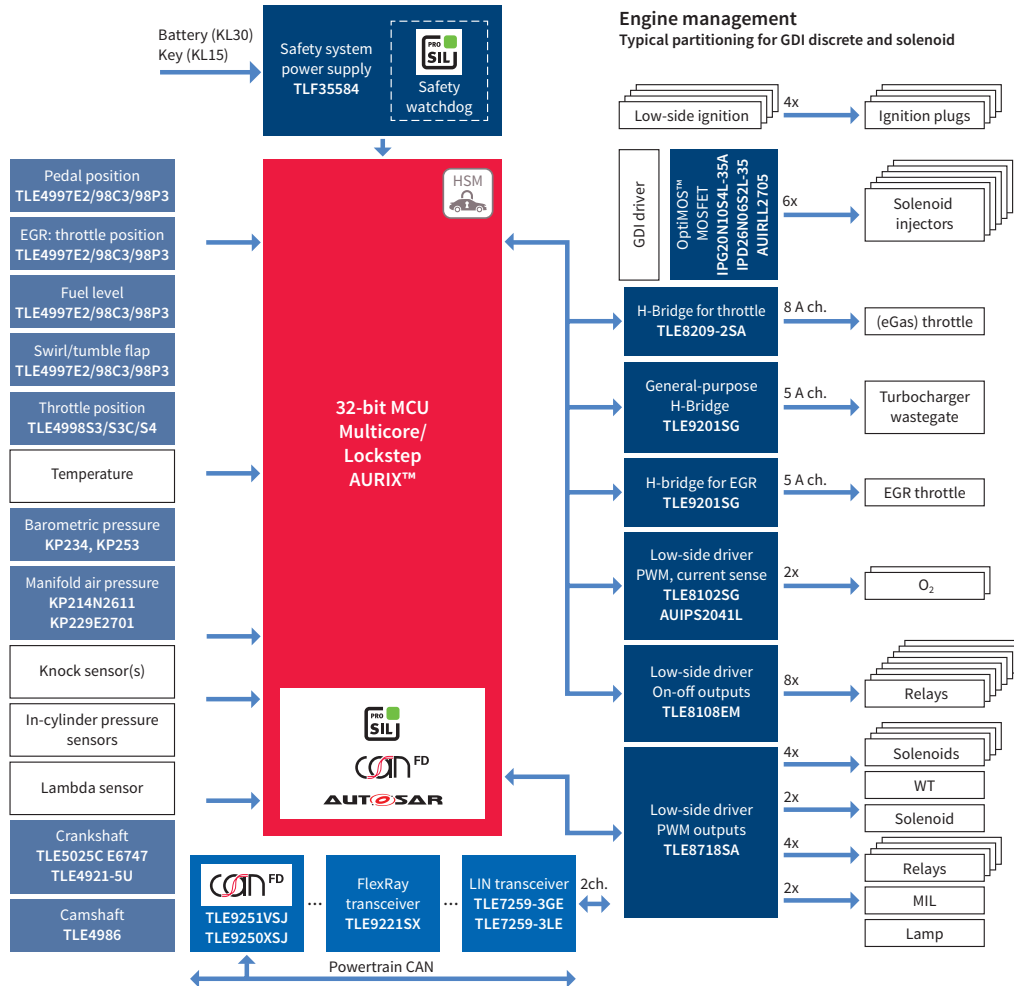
Engine management
Typical partitioning for GDI discrete and solenoid

Battery (KL30)
Key (KL15)

Safety system power supply
TLF35584

PRO SIL
Safety watchdog

HSM

Pedal position
TLE4997E2/98C3/98P3

EGR: throttle position
TLE4997E2/98C3/98P3

Fuel level
TLE4997E2/98C3/98P3

Swirl/tumble flap
TLE4997E2/98C3/98P3

Throttle position
TLE4998S3/S3C/S4

Temperature

Barometric pressure
KP234, KP253

Manifold air pressure
KP214N2611
KP229E2701

Knock sensor(s)

In-cylinder pressure sensors

Lambda sensor

Crankshaft
TLE5025C E6747
TLE4921-5U

Camshaft
TLE4986

32-bit MCU
Multicore/
Lockstep
AURIX™

PRO SIL
CAN FD
AUTOSAR

Low-side ignition
4x
Ignition plugs

GDI driver
OptiMOS™
MOSFET
IPG20N10S4L-35A
IPD26N06S2L-35
AUIRLL2705
6x
Solenoid injectors

H-Bridge for throttle
TLE8209-2SA
8 A ch.
(eGas) throttle

General-purpose H-Bridge
TLE9201SG
5 A ch.
Turbocharger wastegate

H-bridge for EGR
TLE9201SG
5 A ch.
EGR throttle

Low-side driver PWM, current sense
TLE8102SG
AUIPS2041L
2x
$O_2$

Low-side driver On-off outputs
TLE8108EM
8x
Relays

Low-side driver PWM outputs
TLE8718SA
4x
Solenoids
WT
2x
Solenoid
4x
Relays
2x
MIL
Lamp

CAN FD
TLE9251VSJ
TLE9250XSJ
...
FlexRay transceiver
TLE9221SX
...
LIN transceiver
TLE7259-3GE
TLE7259-3LE
2ch.

Powertrain CAN